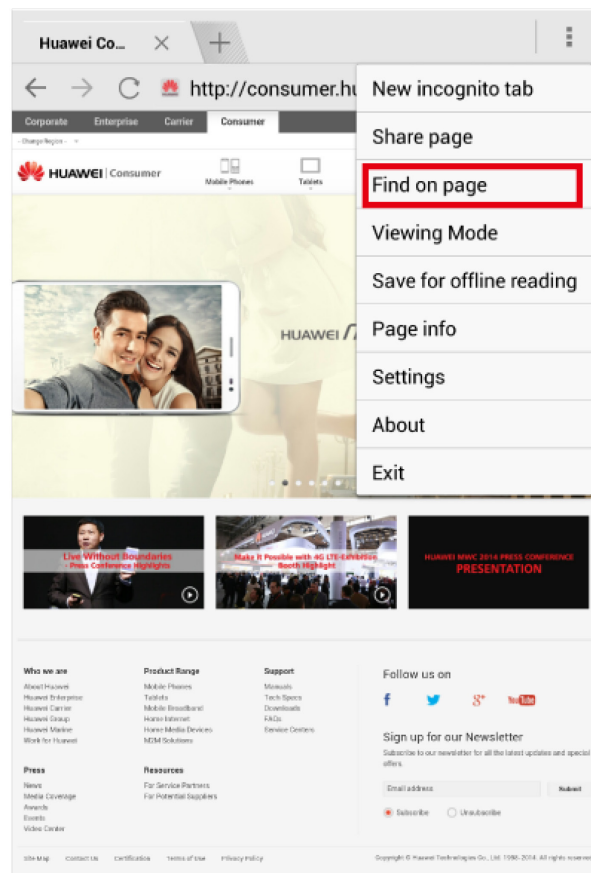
Huawei Co...

http://consumer.hu

Corporate Enterprise Carrier Consumer

- Change Region -

HUAWEI | Consumer

Mobile Phones Tablets

HUAWEI

New incognito tab
Share page
Find on page
Viewing Mode
Save for offline reading
Page info
Settings
About
Exit

Live Without Boundaries - Press Conference Highlights

Make It Possible with 4G LTE-Exhibition Booth Highlight

HUAWEI MWC 2014 PRESS CONFERENCE PRESENTATION

Who we are
About Huawei
Huawei Enterprise
Huawei Carrier
Huawei Group
Huawei Marine
Work for Huawei

Product Range
Mobile Phones
Tablets
Mobile Broadband
Home Internet
Home Media Devices
M2M Solutions

Support
Manuals
Tech Specs
Downloads
FAQs
Service Centers

Follow us on

YouTube

Sign up for our Newsletter

Subscribe to our newsletter for all the latest updates and special offers.

Email address

Submit

Subscribe Unsubscribe

Press
News
Media Coverage
Awards
Events
Video Center

Resources
For Service Partners
For Potential Suppliers

Site Map Contact Us Certification Terms of Use Privacy Policy

Copyright © Huawei Technologies Co.,Ltd. 1998-2014. All rights reserved